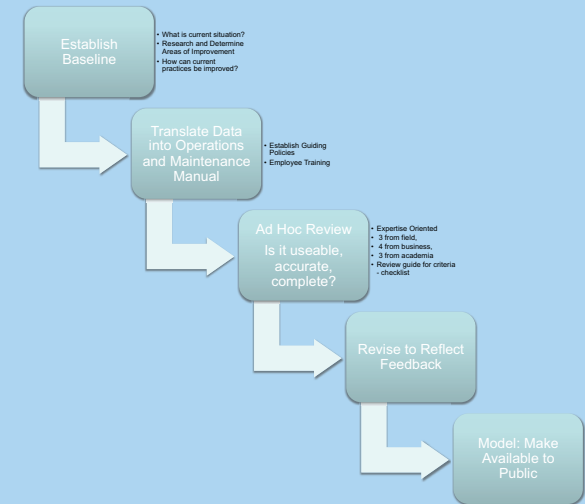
Establish Baseline

• What is current situation?
• Research and Determine Areas of Improvement
• How can current practices be improved?

Translate Data into Operations and Maintenance Manual

• Establish Guiding Policies
• Employee Training

Ad Hoc Review
Is it useable, accurate, complete?

• Expertise Oriented
• 3 from field,
• 4 from business,
• 3 from academia
• Review guide for criteria - checklist

Revise to Reflect Feedback

Model: Make Available to Public